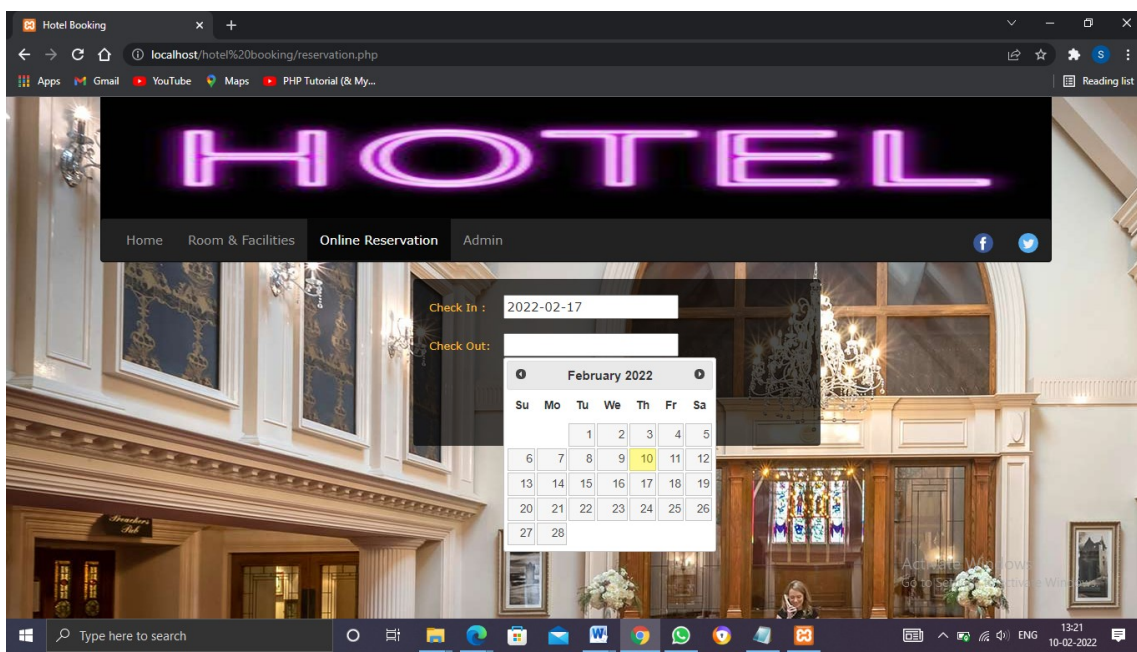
Hotel Booking
localhost/hotel%20booking/reservation.php
Apps Gmail YouTube Maps PHP Tutorial (& My...
Reading list

HOTEL

Home Room & Facilities Online Reservation Admin

Check In : 2022-02-17
Check Out:

February 2022

| Su | Mo | Tu | We | Th | Fr | Sa |
|---|---|---|---|---|---|---|
| | | 1 | 2 | 3 | 4 | 5 |
| 6 | 7 | 8 | 9 | 10 | 11 | 12 |
| 13 | 14 | 15 | 16 | 17 | 18 | 19 |
| 20 | 21 | 22 | 23 | 24 | 25 | 26 |
| 27 | 28 | | | | | |

Activate Windows
Go to Settings to activate Windows.

Type here to search
ENG 13:21 10-02-2022